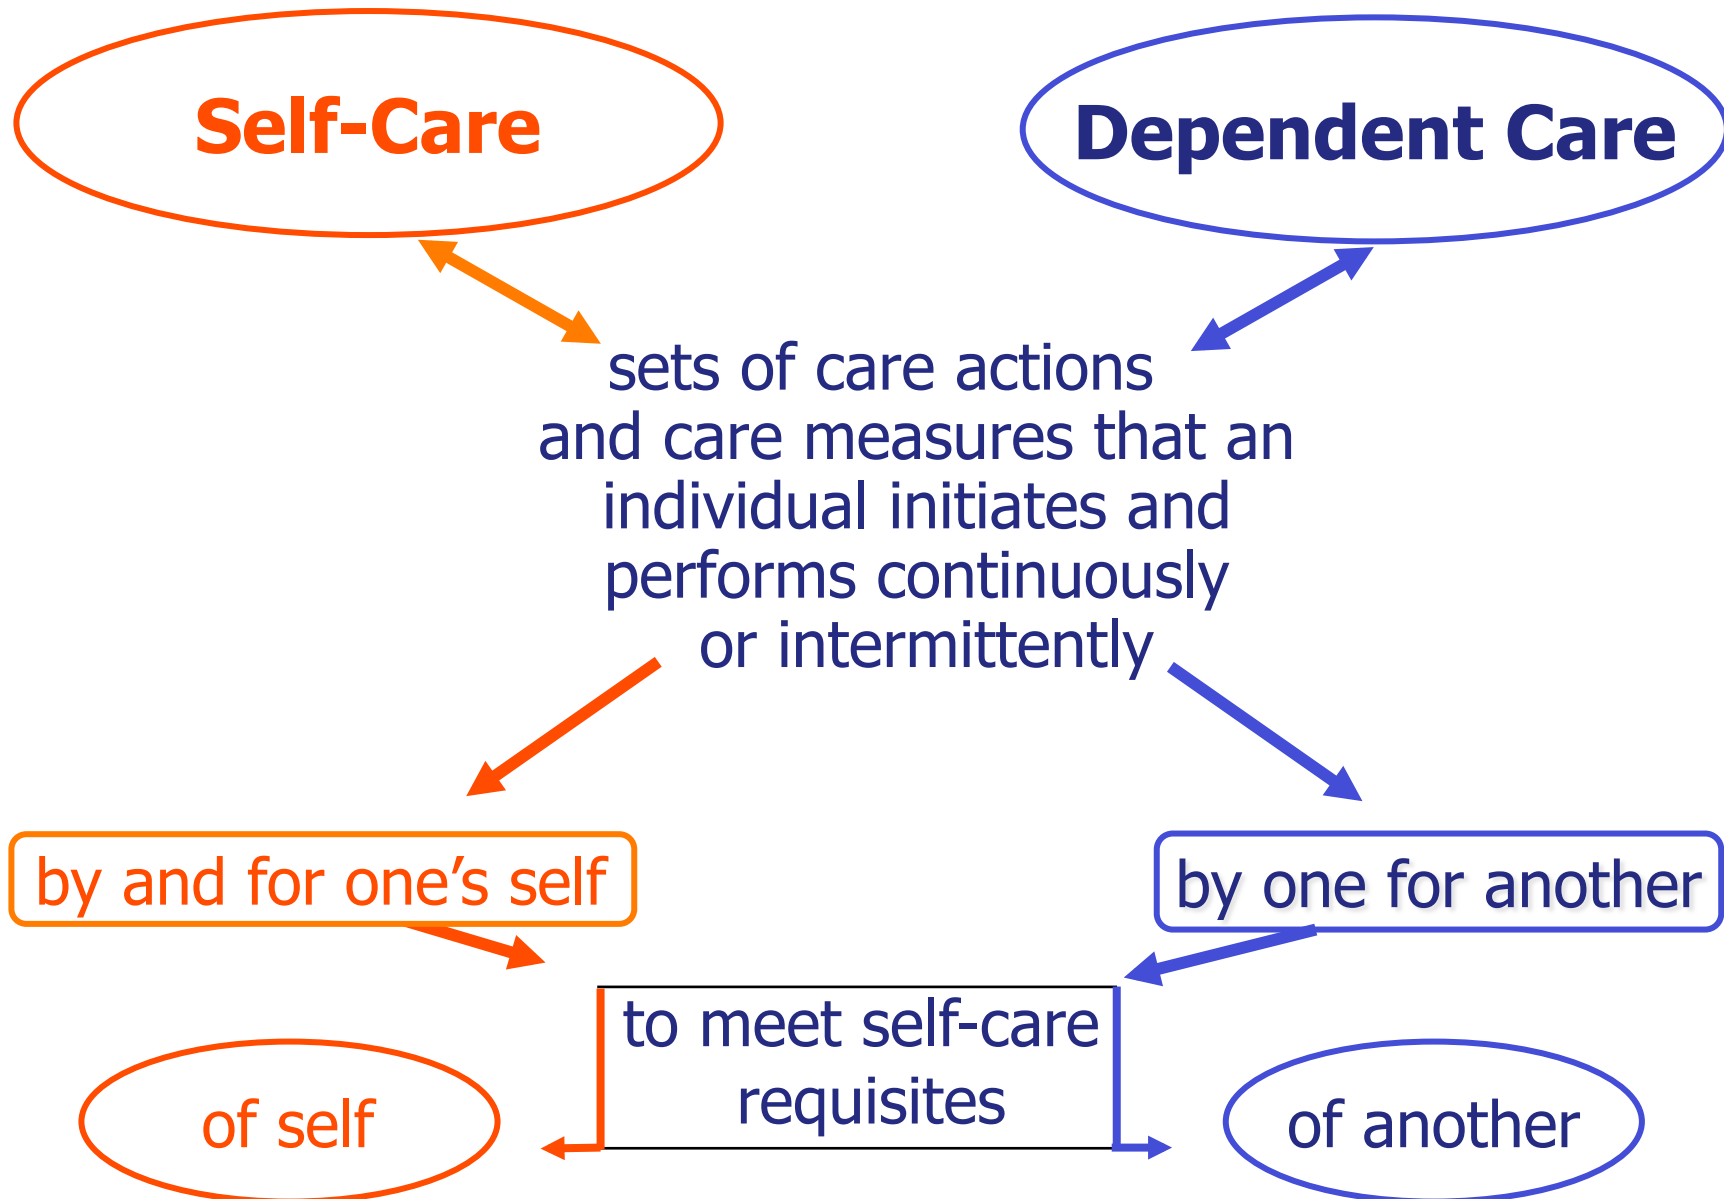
Self-Care

Dependent Care

sets of care actions and care measures that an individual initiates and performs continuously or intermittently

by and for one’s self

by one for another

to meet self-care requisites

of self

of another